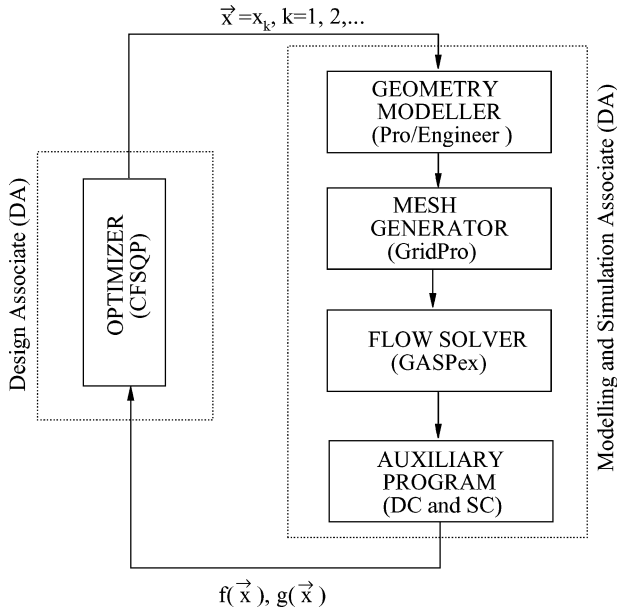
$\vec{x}=x_k$, k=1, 2,...

Design Associate (DA)

OPTIMIZER
(CFSQP)

GEOMETRY MODELLER
(Pro/Engineer )

MESH GENERATOR
(GridPro)

FLOW SOLVER
(GASPex)

AUXILIARY PROGRAM
(DC and SC)

Modelling and Simulation Associate (DA)

$f(\vec{x})$, $g(\vec{x})$